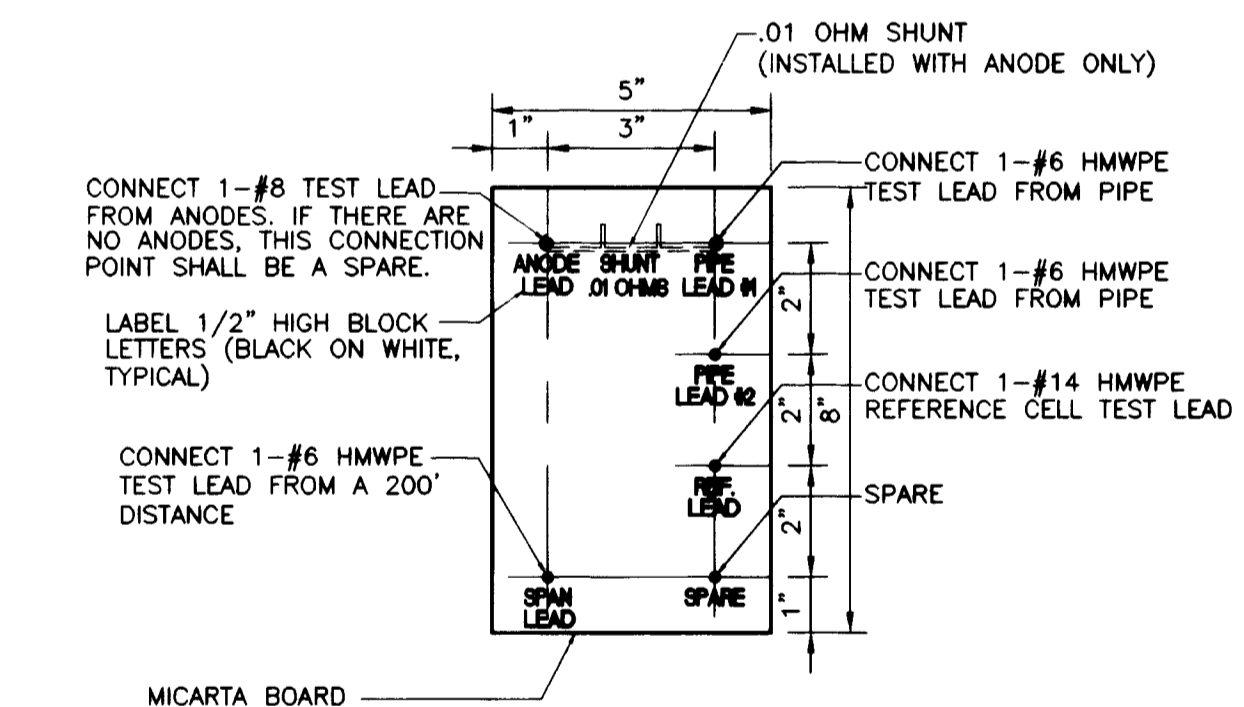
.01 OHM SHUNT
(INSTALLED WITH ANODE ONLY)

5"

1"

3"

CONNECT 1–#8 TEST LEAD FROM ANODES. IF THERE ARE NO ANODES, THIS CONNECTION POINT SHALL BE A SPARE.

CONNECT 1–#6 HMWPE TEST LEAD FROM PIPE

ANODE LEAD

SHUNT .01 OHMS

PIPE LEAD #1

CONNECT 1–#6 HMWPE TEST LEAD FROM PIPE

LABEL 1/2" HIGH BLOCK LETTERS (BLACK ON WHITE, TYPICAL)

2"

PIPE LEAD #2

CONNECT 1–#14 HMWPE REFERENCE CELL TEST LEAD

2"

8"

CONNECT 1–#6 HMWPE TEST LEAD FROM A 200' DISTANCE

REF. LEAD

SPARE

2"

SPAN LEAD

SPARE

1"

MICARTA BOARD